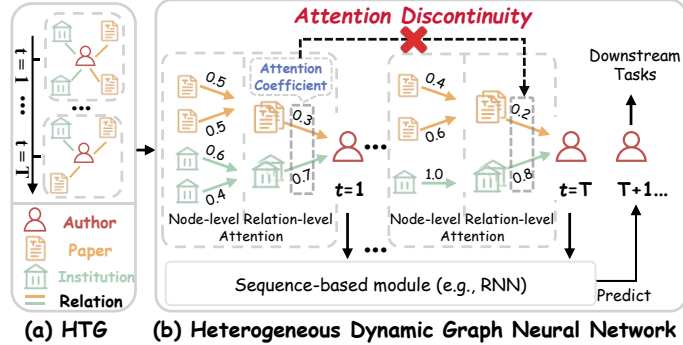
t = 1

•••

t = T

•••

Author

Paper

Institution

Relation

(a) HTG

Attention Discontinuity

Attention Coefficient

0.5

0.5

0.6

0.4

0.3

0.7

t=1

Node-level Attention

Relation-level Attention

0.4

0.6

1.0

0.2

0.8

t=T

Node-level Attention

Relation-level Attention

Downstream Tasks

T+1...

Sequence-based module (e.g., RNN)

Predict

(b) Heterogeneous Dynamic Graph Neural Network